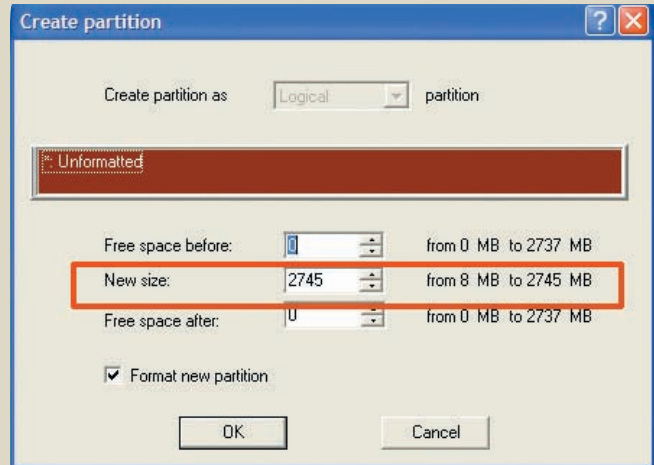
Create partition

?

Create partition as Logical partition

*: Unformatted

Free space before: 0 from 0 MB to 2737 MB

New size: 2745 from 8 MB to 2745 MB

Free space after: 0 from 0 MB to 2737 MB

Format new partition

OK

Cancel